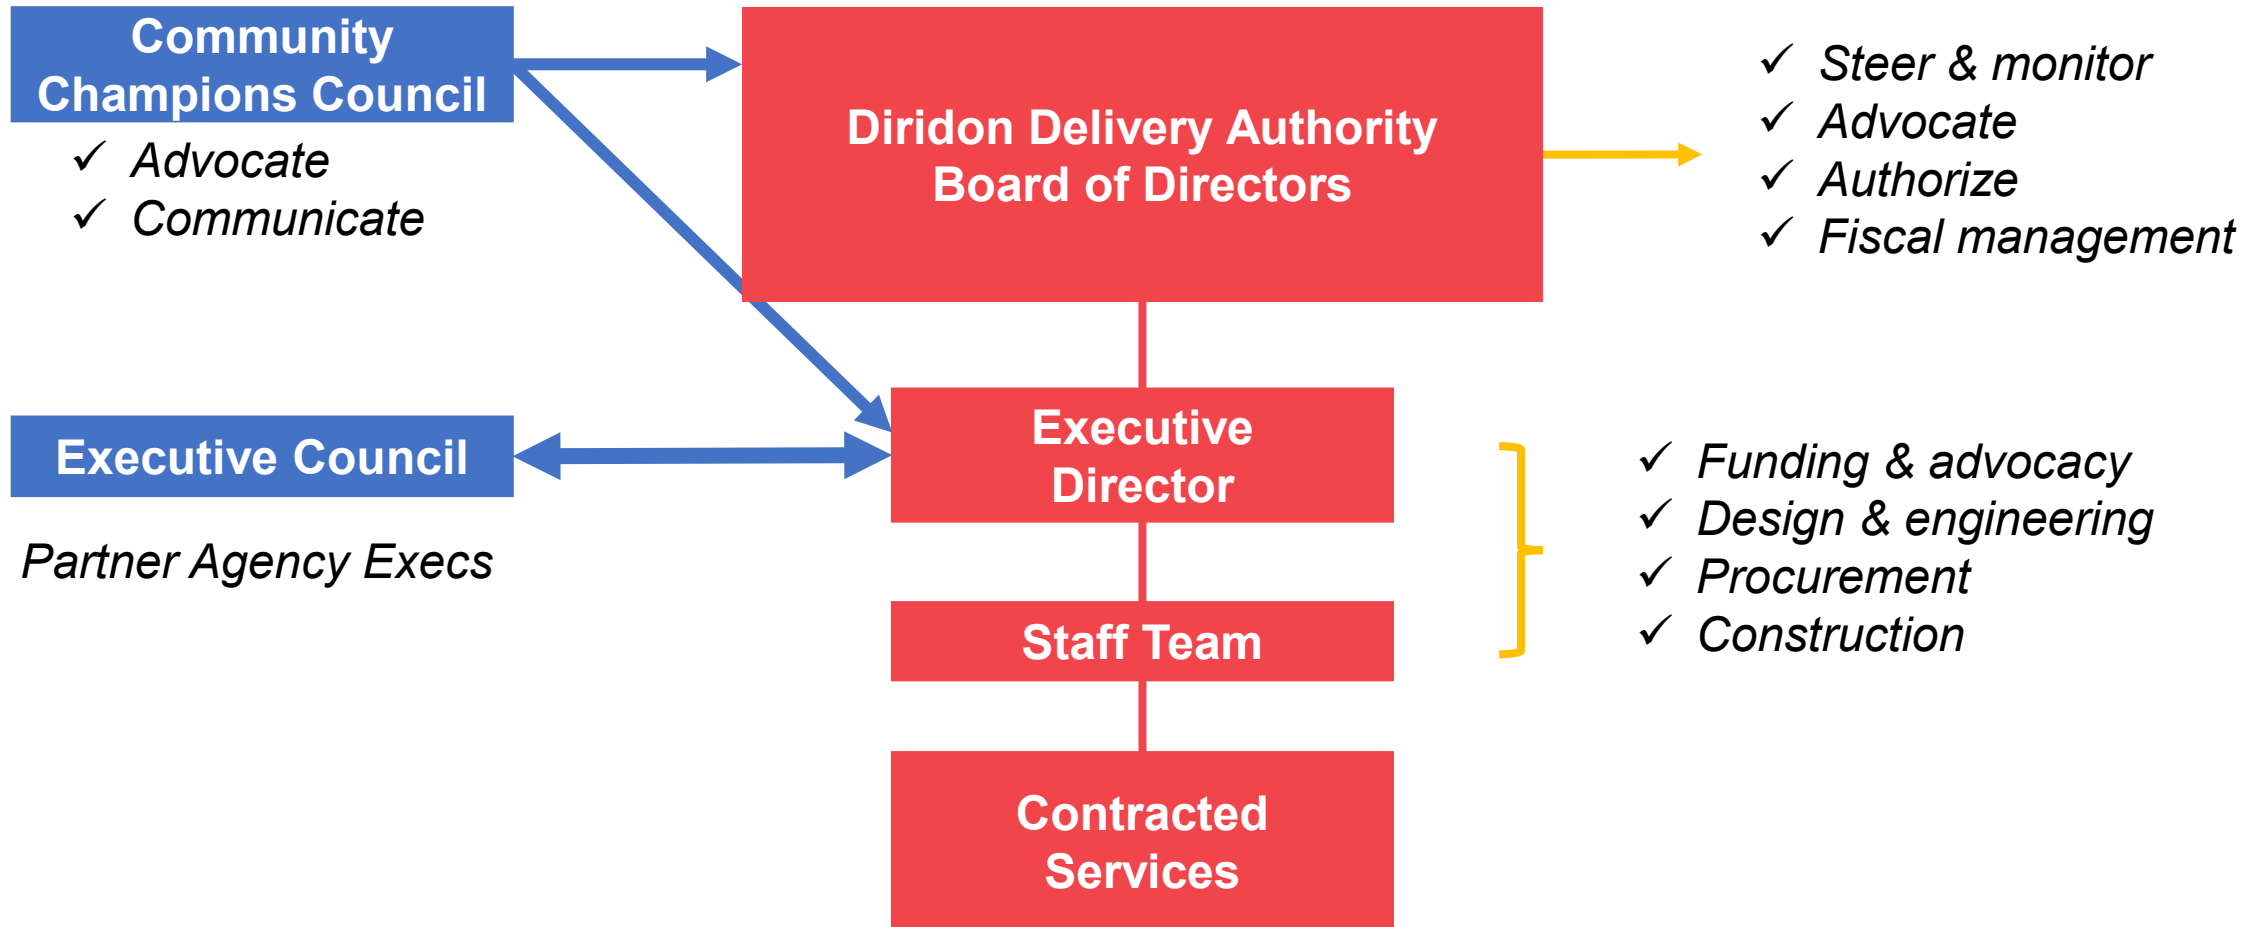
Community Champions Council

✓ Advocate
✓ Communicate

Diridon Delivery Authority Board of Directors

✓ Steer & monitor
✓ Advocate
✓ Authorize
✓ Fiscal management

Executive Council

Partner Agency Execs

Executive Director

Staff Team

Contracted Services

✓ Funding & advocacy
✓ Design & engineering
✓ Procurement
✓ Construction